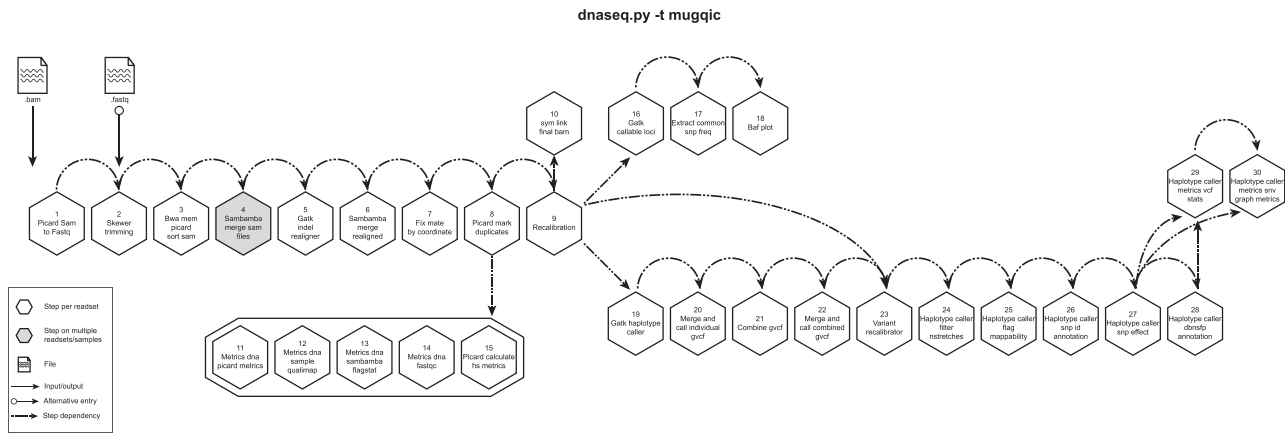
dnaseq.py -t mugqic

.bam

.fastq

1
Picard Sam to Fastq

2
Skewer trimming

3
Bwa mem picard sort sam

4
Sambamba merge sam files

5
Gatk indel realigner

6
Sambamba merge realigned

7
Fix mate by coordinate

8
Picard mark duplicates

9
Recalibration

10
sym link final bam

16
Gatk callable loci

17
Extract common snp freq

18
Baf plot

11
Metrics dna picard metrics

12
Metrics dna sample qualimap

13
Metrics dna sambamba flagstat

14
Metrics dna fastqc

15
Picard calculate hs metrics

19
Gatk haplotype caller

20
Merge and call individual gvcf

21
Combine gvcf

22
Merge and call combined gvcf

23
Variant recalibrator

24
Haplotype caller filter nstretches

25
Haplotype caller flag mappability

26
Haplotype caller snp id annotation

27
Haplotype caller snp effect

28
Haplotype caller dbnsfp annotation

29
Haplotype caller metrics vcf stats

30
Haplotype caller metrics snv graph metrics

Step per readset

Step on multiple readsets/samples

File

Input/output

Alternative entry

Step dependency